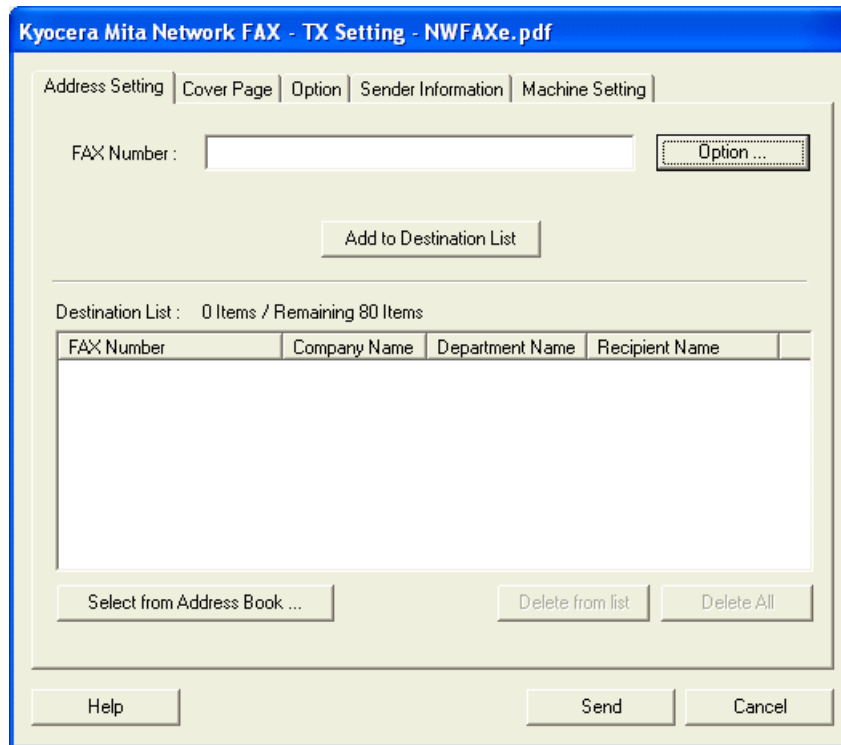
Kyocera Mita Network FAX - TX Setting - NWFAXe.pdf

Address Setting | Cover Page | Option | Sender Information | Machine Setting

FAX Number :

Option ...

Add to Destination List

Destination List : 0 Items / Remaining 80 Items

| FAX Number | Company Name | Department Name | Recipient Name |
|---|---|---|---|

Select from Address Book ...

Delete from list

Delete All

Help

Send

Cancel